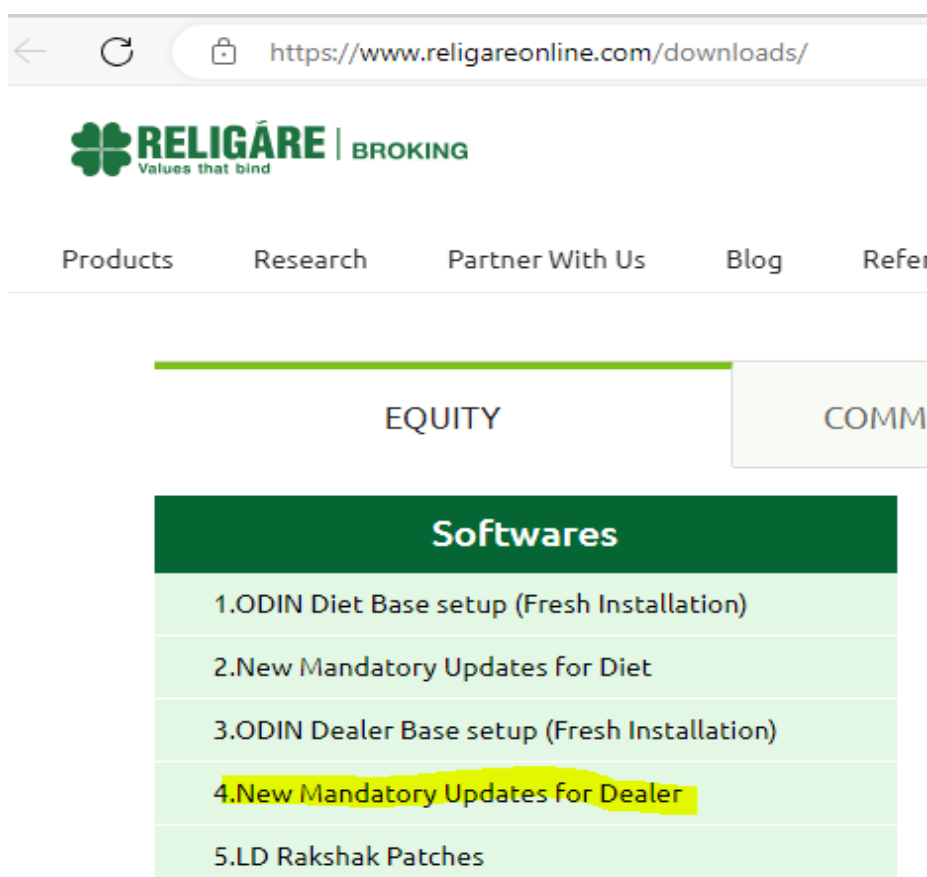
https://www.religareonline.com/downloads/

RELIGARE | BROKING
Values that bind

Products Research Partner With Us Blog Refe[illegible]

EQUITY COMM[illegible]

Softwares

1.ODIN Diet Base setup (Fresh Installation)

2.New Mandatory Updates for Diet

3.ODIN Dealer Base setup (Fresh Installation)

4.New Mandatory Updates for Dealer

5.LD Rakshak Patches